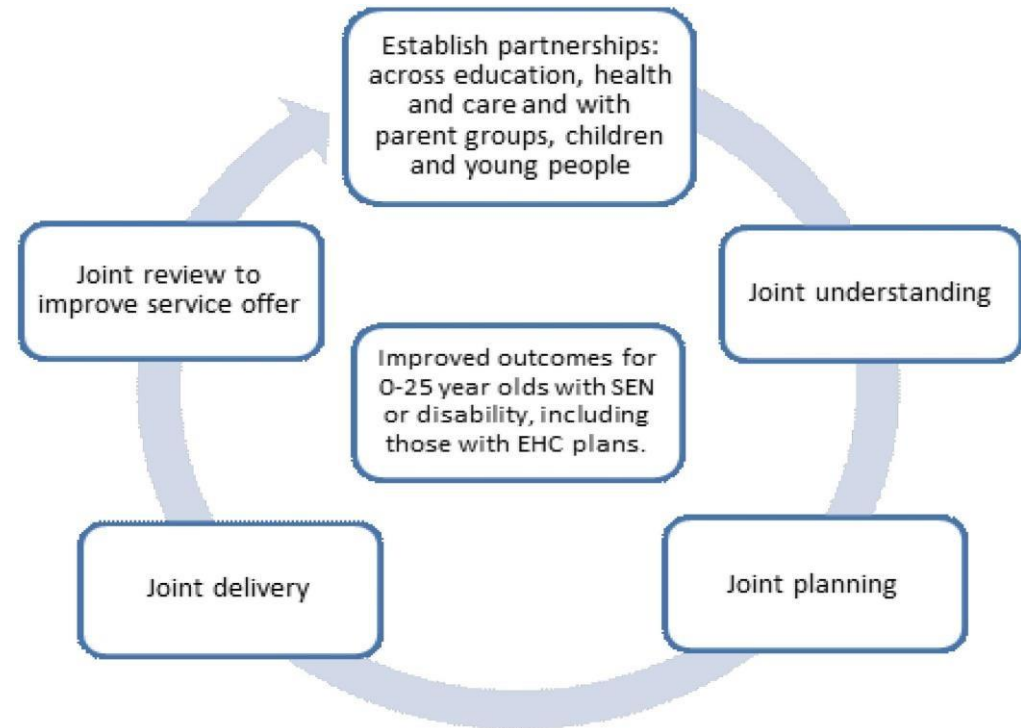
Establish partnerships: across education, health and care and with parent groups, children and young people

Joint understanding

Joint planning

Joint delivery

Joint review to improve service offer

Improved outcomes for 0-25 year olds with SEN or disability, including those with EHC plans.